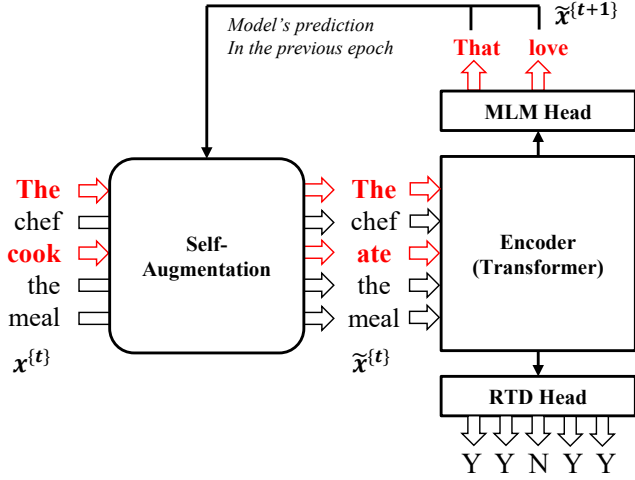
Model's prediction
In the previous epoch

$\widetilde{x}^{\{t+1\}}$

That love

MLM Head

The
chef
cook
the
meal

$x^{\{t\}}$

Self-Augmentation

The
chef
ate
the
meal

$\widetilde{x}^{\{t\}}$

Encoder (Transformer)

RTD Head

Y Y N Y Y